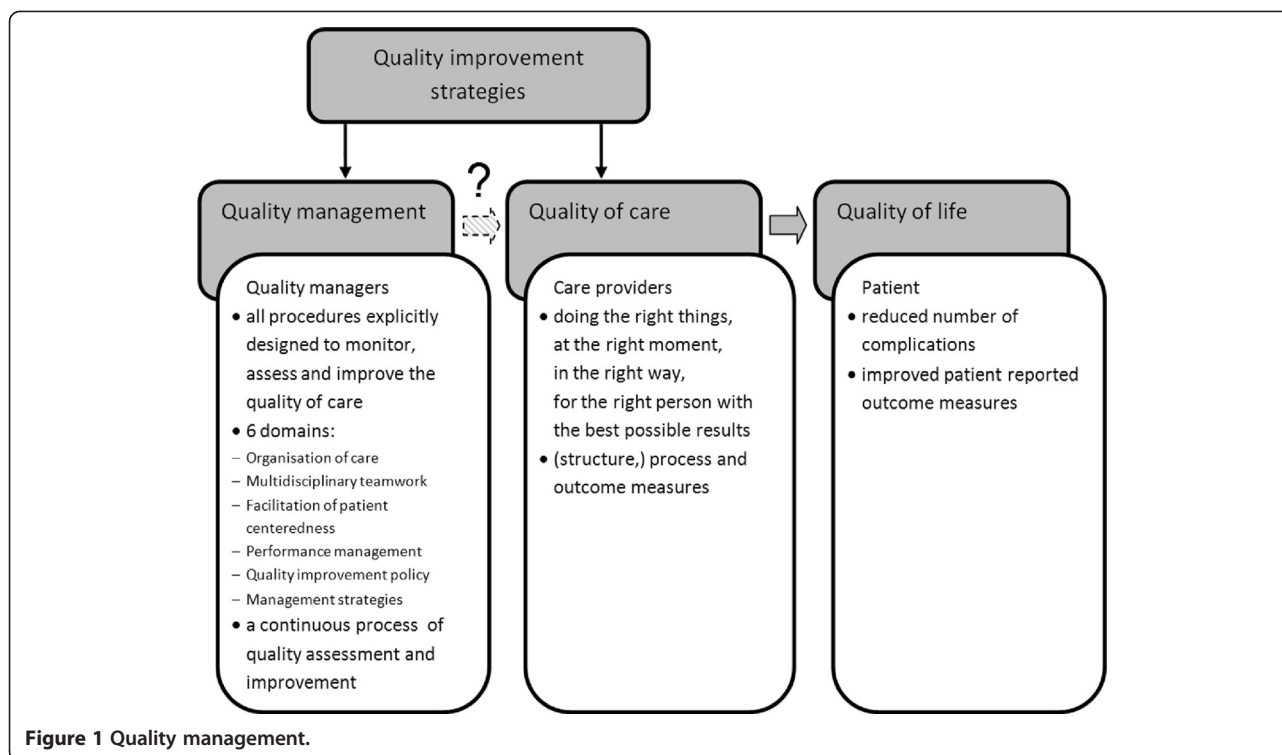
Quality improvement strategies

Quality management

?

Quality of care

Quality of life

Quality managers
• all procedures explicitly designed to monitor, assess and improve the quality of care
• 6 domains:
– Organisation of care
– Multidisciplinary teamwork
– Facilitation of patient centeredness
– Performance management
– Quality improvement policy
– Management strategies
• a continuous process of quality assessment and improvement

Care providers
• doing the right things, at the right moment, in the right way, for the right person with the best possible results
• (structure,) process and outcome measures

Patient
• reduced number of complications
• improved patient reported outcome measures

Figure 1 Quality management.